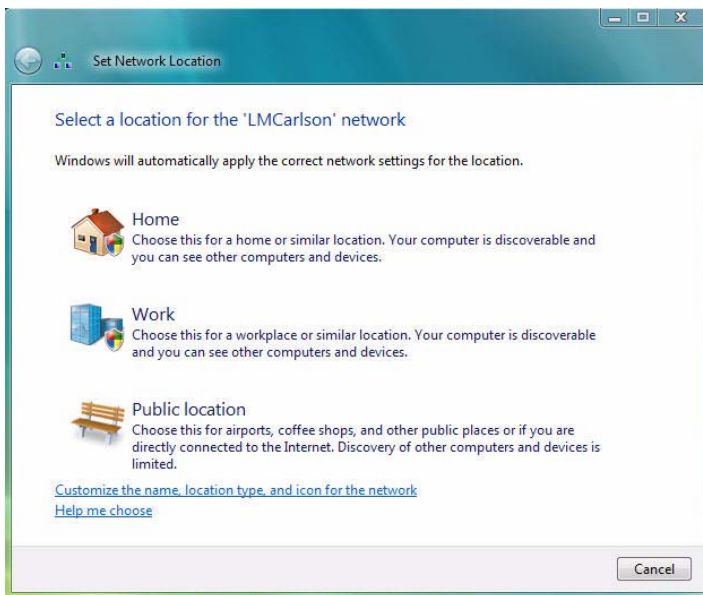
Set Network Location

Select a location for the 'LMCarlson' network

Windows will automatically apply the correct network settings for the location.

Home
Choose this for a home or similar location. Your computer is discoverable and you can see other computers and devices.

Work
Choose this for a workplace or similar location. Your computer is discoverable and you can see other computers and devices.

Public location
Choose this for airports, coffee shops, and other public places or if you are directly connected to the Internet. Discovery of other computers and devices is limited.

Customize the name, location type, and icon for the network
Help me choose

Cancel